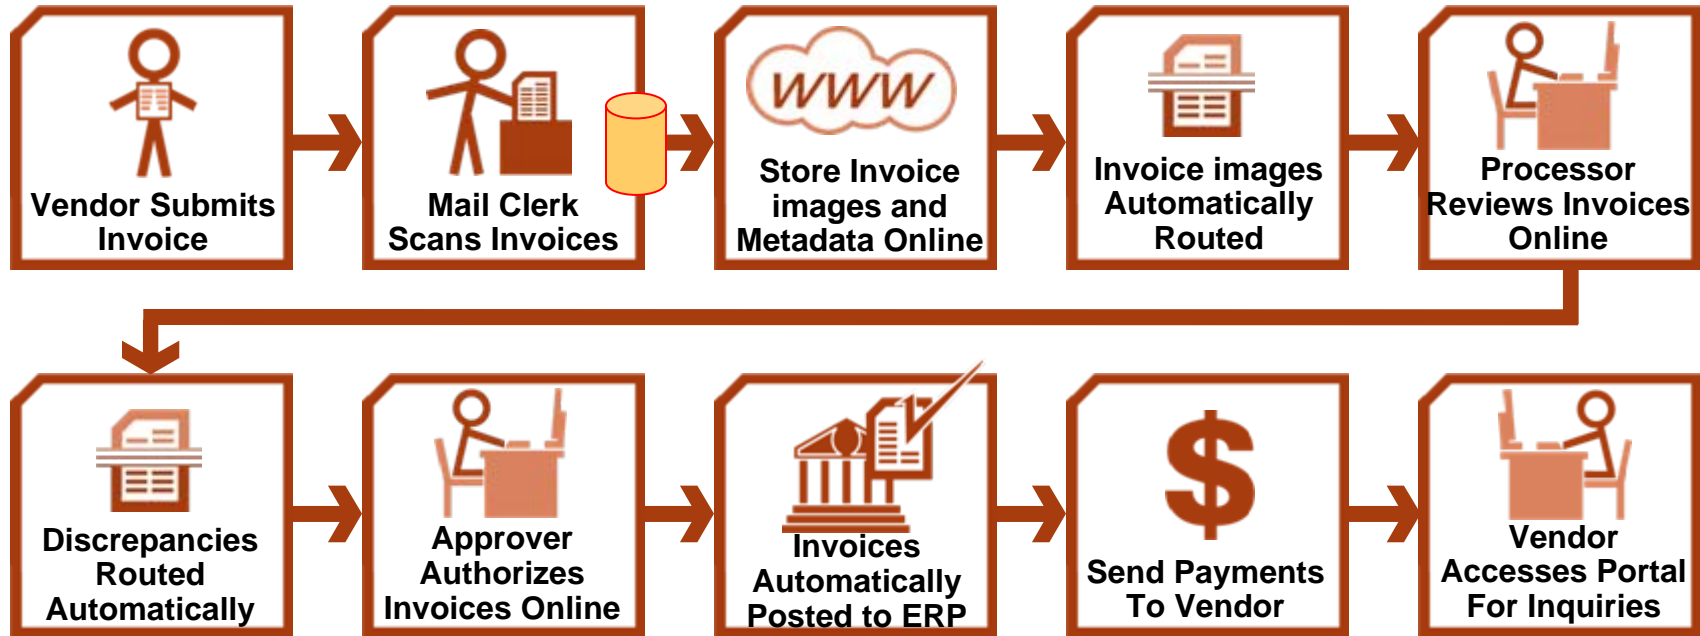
Vendor Submits Invoice

Mail Clerk Scans Invoices

WWW

Store Invoice images and Metadata Online

Invoice images Automatically Routed

Processor Reviews Invoices Online

Discrepancies Routed Automatically

Approver Authorizes Invoices Online

Invoices Automatically Posted to ERP

$

Send Payments To Vendor

Vendor Accesses Portal For Inquiries